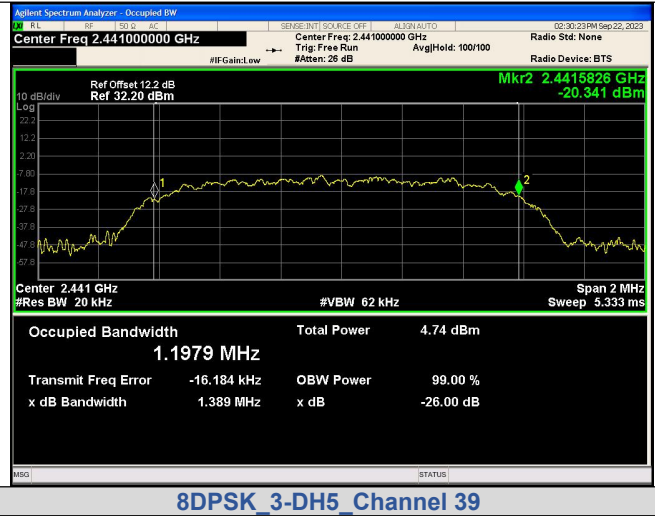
Agilent Spectrum Analyzer - Occupied BW

RL | RF | 50 Ω AC | SENSE:INT | SOURCE OFF | ALIGN AUTO | 02:30:23 PM Sep 22, 2023

Center Freq 2.441000000 GHz

#IFGain:Low

Center Freq: 2.441000000 GHz
Trig: Free Run
#Atten: 26 dB

Avg|Hold: 100/100

Radio Std: None

Radio Device: BTS

10 dB/div

Ref Offset 12.2 dB
Ref 32.20 dBm

Mkr2 2.4415826 GHz
-20.341 dBm

Log

22.2
12.2
2.20
-7.80
-17.8
-27.8
-37.8
-47.8
-57.8

1

2

Center 2.441 GHz
#Res BW 20 kHz

#VBW 62 kHz

Span 2 MHz
Sweep 5.333 ms

Occupied Bandwidth

1.1979 MHz

Total Power 4.74 dBm

Transmit Freq Error -16.184 kHz

OBW Power 99.00 %

x dB Bandwidth 1.389 MHz

x dB -26.00 dB

MSG

STATUS

8DPSK_3-DH5_Channel 39